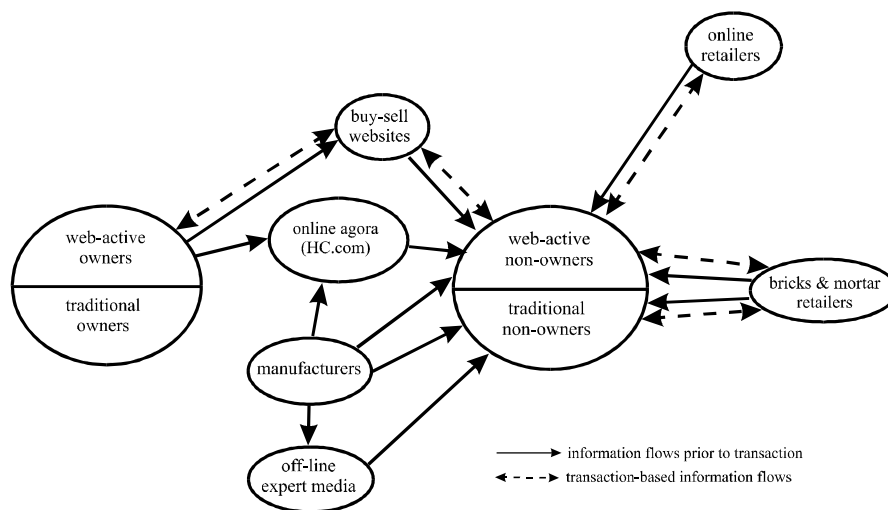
online retailers

buy-sell websites

web-active owners

traditional owners

online agora (HC.com)

web-active non-owners

traditional non-owners

bricks & mortar retailers

manufacturers

off-line expert media

information flows prior to transaction

transaction-based information flows